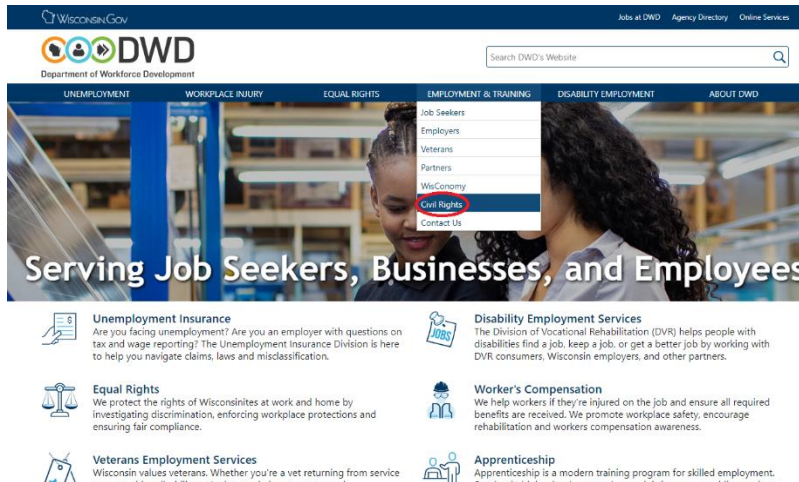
WisconsinGov

Jobs at DWD Agency Directory Online Services

DWD
Department of Workforce Development

Search DWD's Website

UNEMPLOYMENT WORKPLACE INJURY EQUAL RIGHTS EMPLOYMENT & TRAINING DISABILITY EMPLOYMENT ABOUT DWD

Job Seekers
Employers
Veterans
Partners
WisConomy
Civil Rights
Contact Us

Serving Job Seekers, Businesses, and Employees

JOBS

Unemployment Insurance
Are you facing unemployment? Are you an employer with questions on tax and wage reporting? The Unemployment Insurance Division is here to help you navigate claims, laws and misclassification.

Disability Employment Services
The Division of Vocational Rehabilitation (DVR) helps people with disabilities find a job, keep a job, or get a better job by working with DVR consumers, Wisconsin employers, and other partners.

Equal Rights
We protect the rights of Wisconsinites at work and home by investigating discrimination, enforcing workplace protections and ensuring fair compliance.

Worker's Compensation
We help workers if they're injured on the job and ensure all required benefits are received. We promote workplace safety, encourage rehabilitation and workers compensation awareness.

Veterans Employment Services
Wisconsin values veterans. Whether you're a vet returning from service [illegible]

Apprenticeship
Apprenticeship is a modern training program for skilled employment. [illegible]